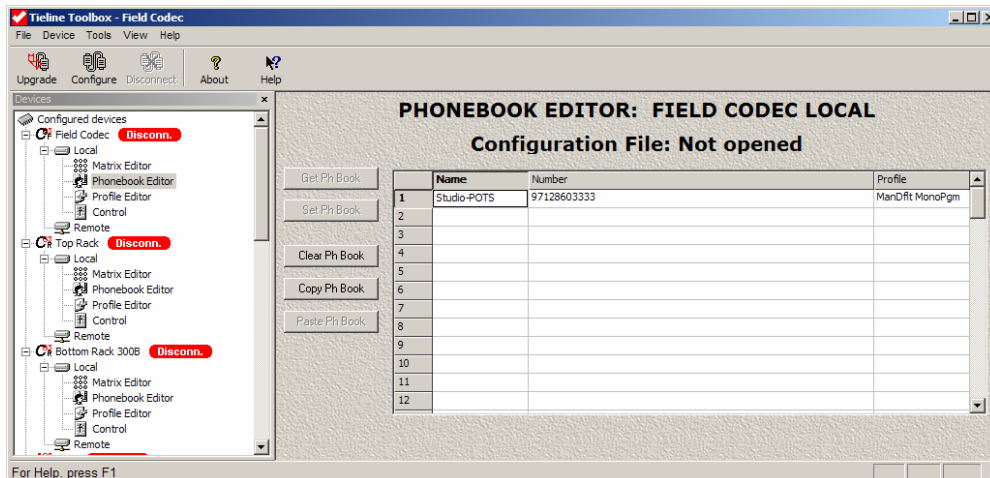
Tieline Toolbox - Field Codec

File Device Tools View Help

Upgrade Configure Disconnect About Help

Devices

Configured devices
Field Codec Disconn.
Local
Matrix Editor
Phonebook Editor
Profile Editor
Control
Remote
Top Rack Disconn.
Local
Matrix Editor
Phonebook Editor
Profile Editor
Control
Remote
Bottom Rack 300B Disconn.
Local
Matrix Editor
Phonebook Editor
Profile Editor
Control
Remote

PHONEBOOK EDITOR: FIELD CODEC LOCAL

Configuration File: Not opened

Get Ph Book
Set Ph Book
Clear Ph Book
Copy Ph Book
Paste Ph Book

| | Name | Number | Profile |
|---|---|---|---|
| 1 | Studio-POTS | 97128603333 | ManDflt MonoPgm |
| 2 | | | |
| 3 | | | |
| 4 | | | |
| 5 | | | |
| 6 | | | |
| 7 | | | |
| 8 | | | |
| 9 | | | |
| 10 | | | |
| 11 | | | |
| 12 | | | |

For Help, press F1